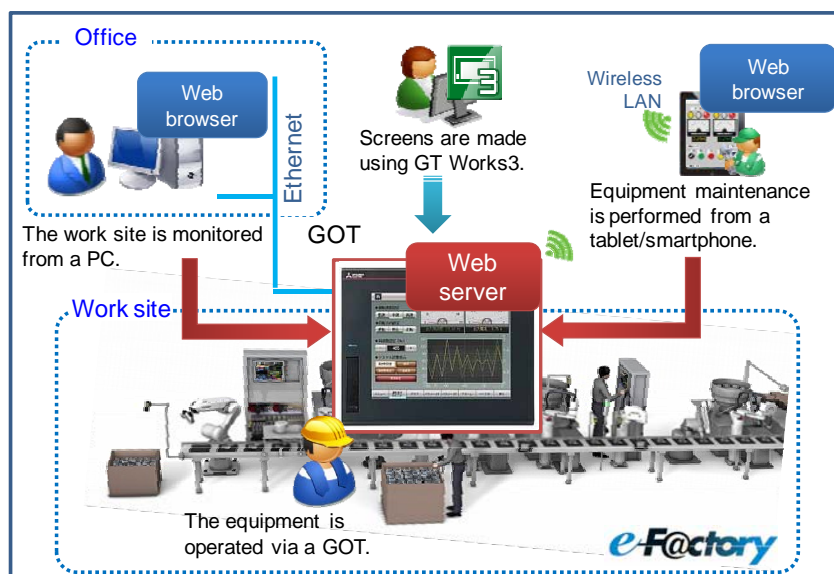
Office

Web browser

Ethernet

The work site is monitored from a PC.

Screens are made using GT Works3.

Wireless LAN

Web browser

Equipment maintenance is performed from a tablet/smartphone.

GOT

Web server

Work site

The equipment is operated via a GOT.

e-F@ctory